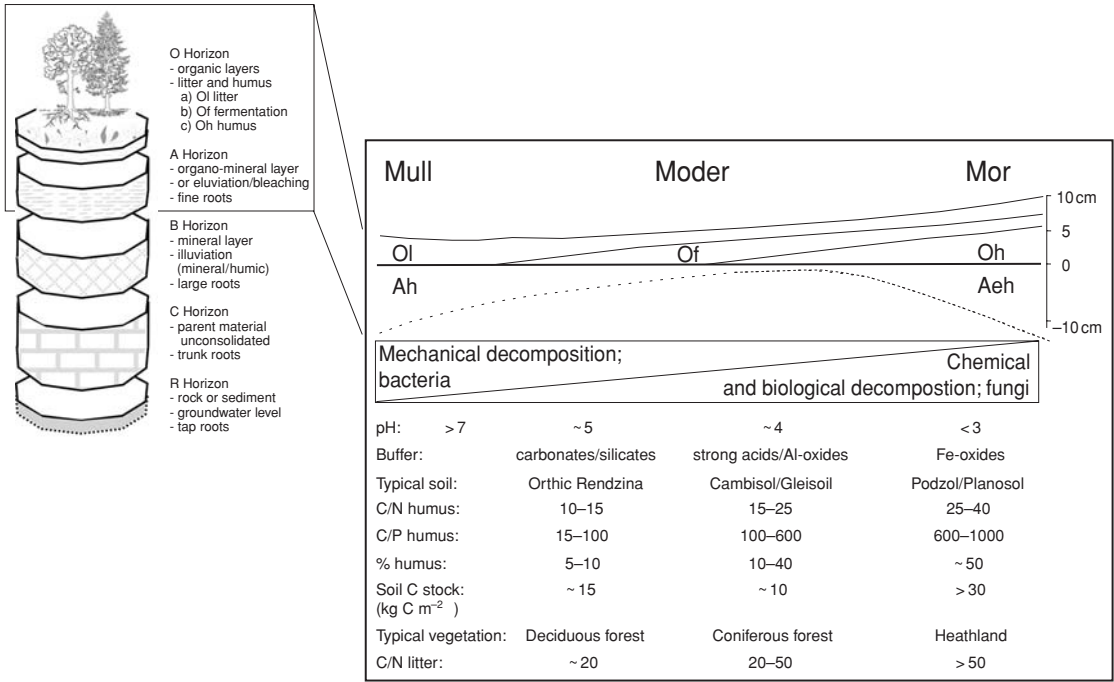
O Horizon
- organic layers
- litter and humus
a) Ol litter
b) Of fermentation
c) Oh humus

A Horizon
- organo-mineral layer
- or eluviation/bleaching
- fine roots

B Horizon
- mineral layer
- illuviation (mineral/humic)
- large roots

C Horizon
- parent material unconsolidated
- trunk roots

R Horizon
- rock or sediment
- groundwater level
- tap roots

Mull Moder Mor

10 cm
5
0
−10 cm

Ol Of Oh
Ah Aeh

Mechanical decomposition; bacteria

Chemical and biological decompostion; fungi

| | | | | |
|---|---|---|---|---|
| pH: | > 7 | ~ 5 | ~ 4 | < 3 |
| Buffer: | | carbonates/silicates | strong acids/Al-oxides | Fe-oxides |
| Typical soil: | | Orthic Rendzina | Cambisol/Gleisoil | Podzol/Planosol |
| C/N humus: | | 10–15 | 15–25 | 25–40 |
| C/P humus: | | 15–100 | 100–600 | 600–1000 |
| % humus: | | 5–10 | 10–40 | ~ 50 |
| Soil C stock: (kg C $m^{-2}$ ) | | ~ 15 | ~ 10 | > 30 |
| Typical vegetation: | | Deciduous forest | Coniferous forest | Heathland |
| C/N litter: | | ~ 20 | 20–50 | > 50 |